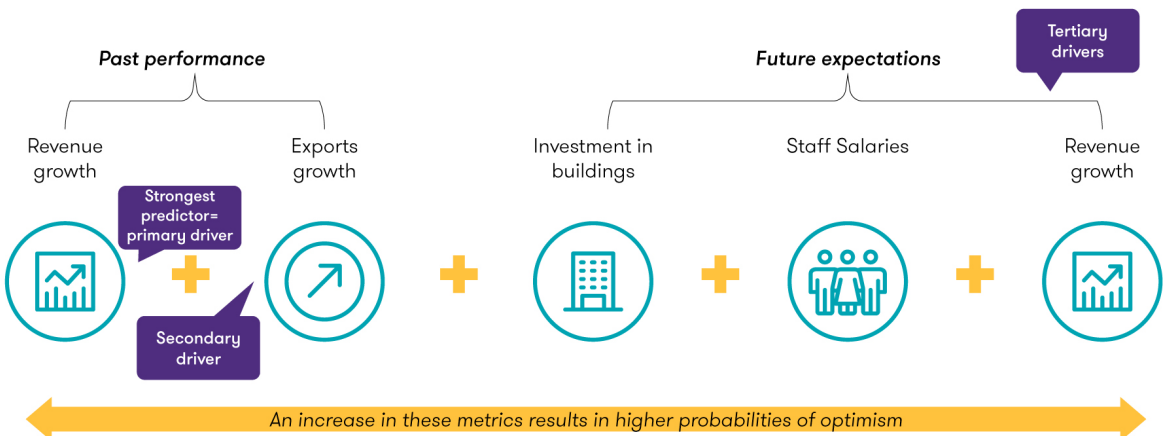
Past performance

Future expectations

Tertiary drivers

Revenue growth

Exports growth

Investment in buildings

Staff Salaries

Revenue growth

Strongest predictor= primary driver

Secondary driver

An increase in these metrics results in higher probabilities of optimism